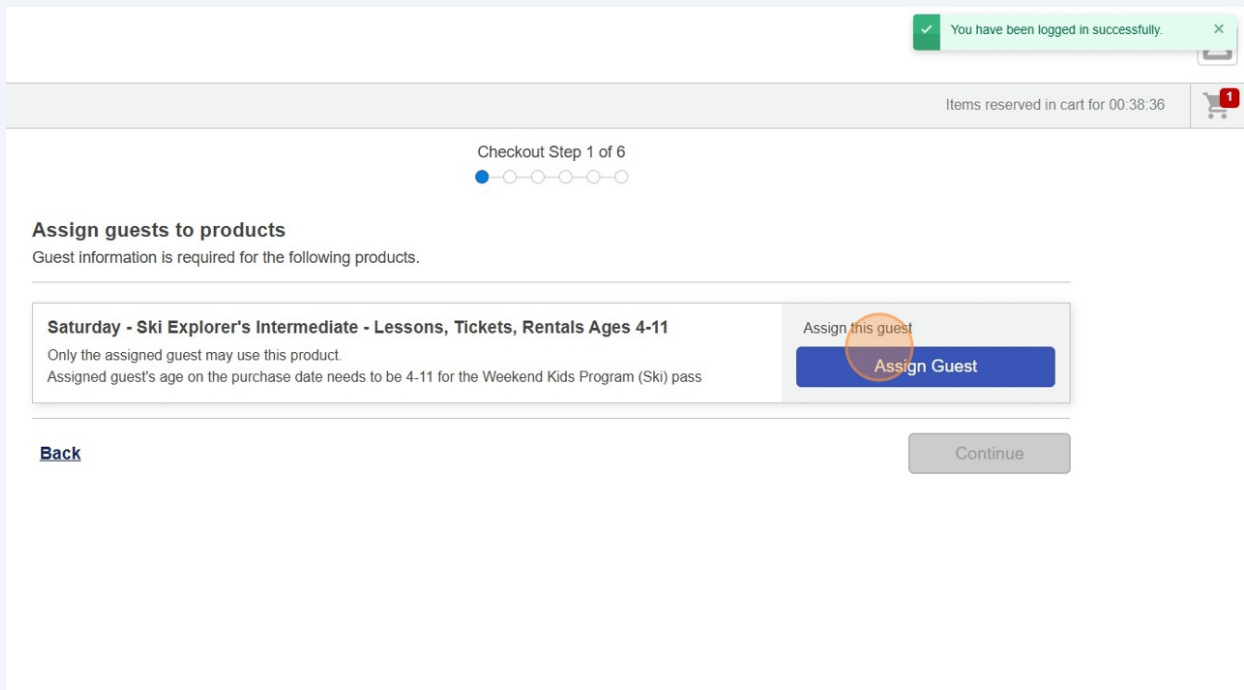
You have been logged in successfully. ×

Items reserved in cart for 00:38:36

1

Checkout Step 1 of 6

Assign guests to products

Guest information is required for the following products.

Saturday - Ski Explorer's Intermediate - Lessons, Tickets, Rentals Ages 4-11

Only the assigned guest may use this product.

Assigned guest's age on the purchase date needs to be 4-11 for the Weekend Kids Program (Ski) pass

Assign this guest

Assign Guest

Back

Continue